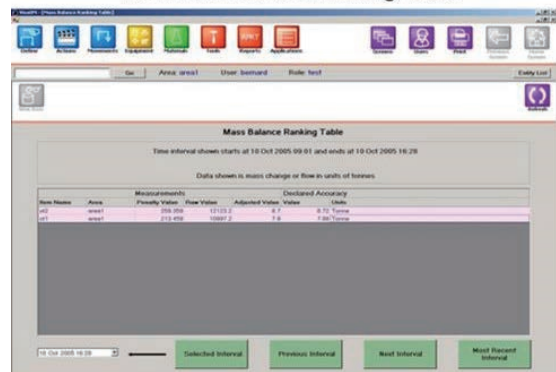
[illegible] - [Mass Balance Ranking Table]

Define Actions Movements Equipment Materials Tools Reports Applications

Screens Users Print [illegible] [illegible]

Go Area: area1 User: bernard Role: test Entity List

Refresh

Mass Balance Ranking Table

Time interval shown starts at 10 Oct 2005 09:01 and ends at 10 Oct 2005 16:29

Data shown is mass change or flow in units of tonnes

| Item Name | Area | Penalty Value | Raw Value | Adjusted Value | Value | Units |
|---|---|---|---|---|---|---|
| | | Measurements | | | Declared Accuracy | |
| ut2 | area1 | 258.059 | 12123.2 | 8.7 | 8.72 | Tonne |
| ut1 | area1 | 213.456 | 10697.2 | 7.8 | 7.80 | Tonne |

10 Oct 2005 16:29

Selected Interval

Previous Interval

Next Interval

Most Recent Interval